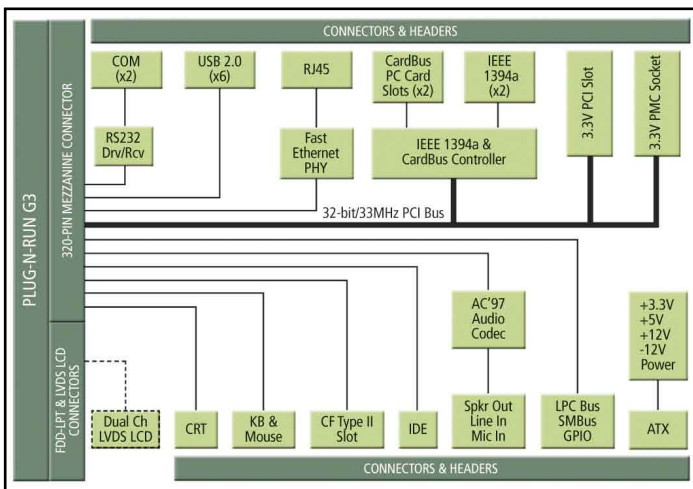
PLUG-N-RUN G3

320-PIN MEZZANINE CONNECTOR

CONNECTORS & HEADERS

COM (x2)

USB 2.0 (x6)

RJ45

CardBus PC Card Slots (x2)

IEEE 1394a (x2)

3.3V PCI Slot

3.3V PMC Socket

RS232 Drv/Rcv

Fast Ethernet PHY

IEEE 1394a & CardBus Controller

32-bit/33MHz PCI Bus

AC'97 Audio Codec

+3.3V +5V +12V -12V Power

FDD-LPT & LVDS LCD CONNECTORS

Dual Ch LVDS LCD

CRT

KB & Mouse

CF Type II Slot

IDE

Spkr Out Line In Mic In

LPC Bus SMBus GPIO

ATX

CONNECTORS & HEADERS